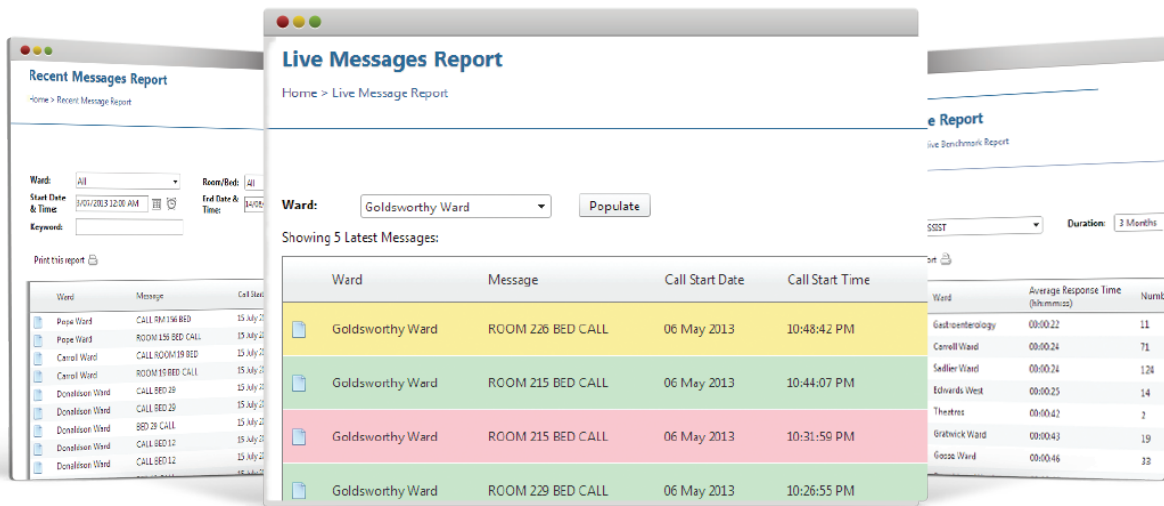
Recent Messages Report

Home > Recent Message Report

Ward: All
Room/Bed: All
Start Date & Time: 1/05/2013 12:00 AM
End Date & Time: 14/05/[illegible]
Keyword:

Print this report

| | Ward | Message | Call Start |
|---|---|---|---|
| | Pope Ward | CALL RM 156 BED | 15 July 2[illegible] |
| | Pope Ward | ROOM 156 BED CALL | 15 July 2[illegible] |
| | Carroll Ward | CALL ROOM 19 BED | 15 July 2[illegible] |
| | Carroll Ward | ROOM 19 BED CALL | 15 July 2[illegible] |
| | Donaldson Ward | CALL BED 29 | 15 July 2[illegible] |
| | Donaldson Ward | CALL BED 29 | 15 July 2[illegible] |
| | Donaldson Ward | BED 29 CALL | 15 July 2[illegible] |
| | Donaldson Ward | CALL BED 12 | 15 July 2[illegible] |
| | Donaldson Ward | CALL BED 12 | 15 July 2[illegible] |

Live Messages Report

Home > Live Message Report

Ward: Goldsworthy Ward Populate

Showing 5 Latest Messages:

| | Ward | Message | Call Start Date | Call Start Time |
|---|---|---|---|---|
| | Goldsworthy Ward | ROOM 226 BED CALL | 06 May 2013 | 10:48:42 PM |
| | Goldsworthy Ward | ROOM 215 BED CALL | 06 May 2013 | 10:44:07 PM |
| | Goldsworthy Ward | ROOM 215 BED CALL | 06 May 2013 | 10:31:59 PM |
| | Goldsworthy Ward | ROOM 229 BED CALL | 06 May 2013 | 10:26:55 PM |

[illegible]e Report

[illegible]ive Benchmark Report

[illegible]SSIST
Duration: 3 Months

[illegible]ort

| Ward | Average Response Time (hh:mm:ss) | Numb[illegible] |
|---|---|---|
| Gastroenterology | 00:00:22 | 11 |
| Carroll Ward | 00:00:24 | 71 |
| Sadlier Ward | 00:00:24 | 124 |
| Edwards West | 00:00:25 | 14 |
| Theatres | 00:00:42 | 2 |
| Gratwick Ward | 00:00:43 | 19 |
| Gosse Ward | 00:00:46 | 33 |